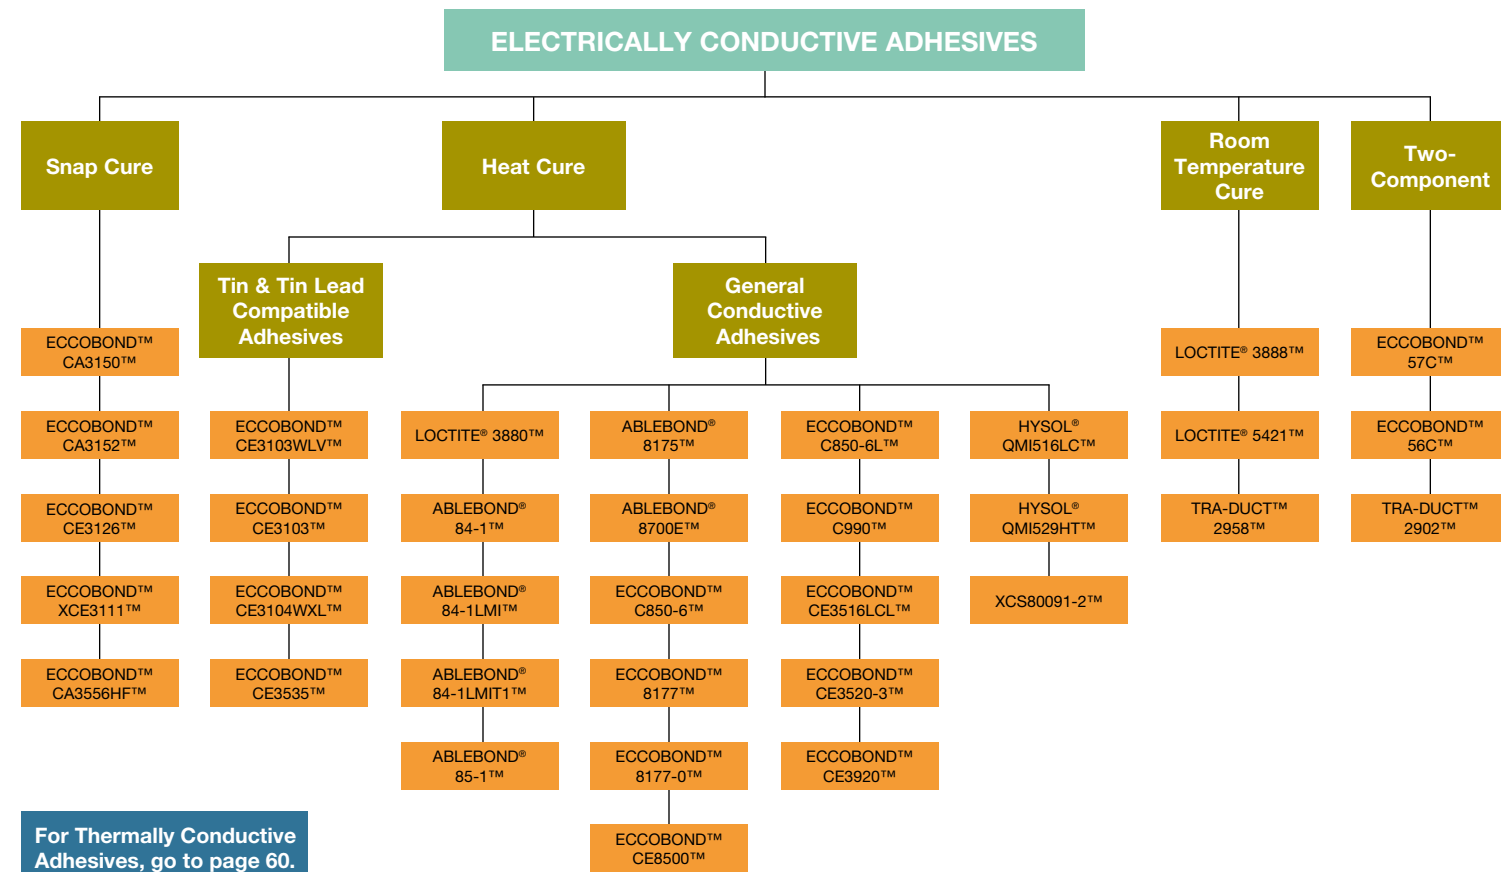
ELECTRICALLY CONDUCTIVE ADHESIVES

Snap Cure

ECCOBOND™ CA3150™

ECCOBOND™ CA3152™

ECCOBOND™ CE3126™

ECCOBOND™ XCE3111™

ECCOBOND™ CA3556HF™

Heat Cure

Tin & Tin Lead Compatible Adhesives

ECCOBOND™ CE3103WLV™

ECCOBOND™ CE3103™

ECCOBOND™ CE3104WXL™

ECCOBOND™ CE3535™

General Conductive Adhesives

LOCTITE® 3880™

ABLEBOND® 84-1™

ABLEBOND® 84-1LMI™

ABLEBOND® 84-1LMIT1™

ABLEBOND® 85-1™

ABLEBOND® 8175™

ABLEBOND® 8700E™

ECCOBOND™ C850-6™

ECCOBOND™ 8177™

ECCOBOND™ 8177-0™

ECCOBOND™ CE8500™

ECCOBOND™ C850-6L™

ECCOBOND™ C990™

ECCOBOND™ CE3516LCL™

ECCOBOND™ CE3520-3™

ECCOBOND™ CE3920™

HYSOL® QMI516LC™

HYSOL® QMI529HT™

XCS80091-2™

Room Temperature Cure

LOCTITE® 3888™

LOCTITE® 5421™

TRA-DUCT™ 2958™

Two-Component

ECCOBOND™ 57C™

ECCOBOND™ 56C™

TRA-DUCT™ 2902™

For Thermally Conductive Adhesives, go to page 60.